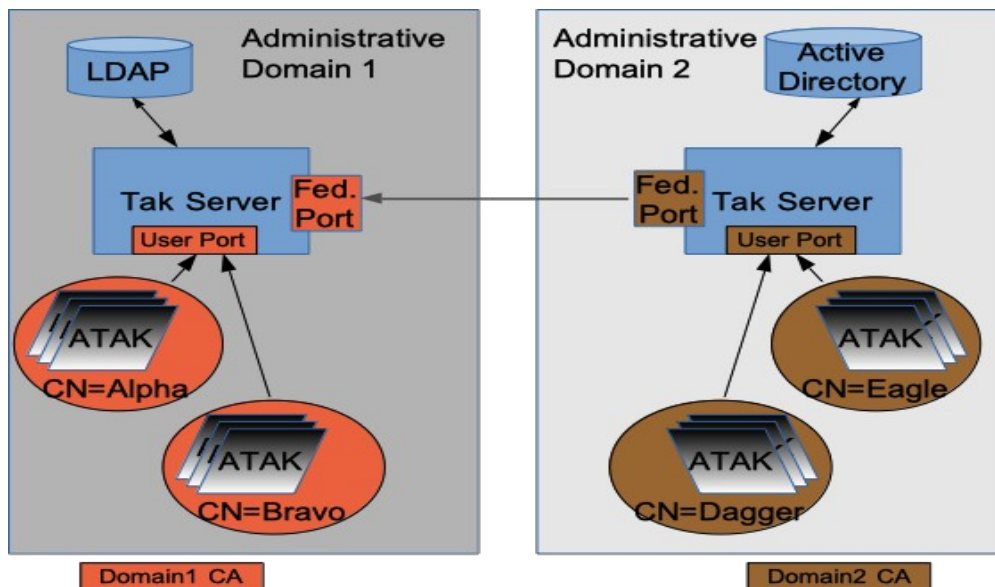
Administrative Domain 1

LDAP

Tak Server

Fed. Port

User Port

ATAK

CN=Alpha

ATAK

CN=Bravo

Administrative Domain 2

Active Directory

Fed. Port

Tak Server

User Port

ATAK

CN=Eagle

ATAK

CN=Dagger

Domain1 CA

Domain2 CA